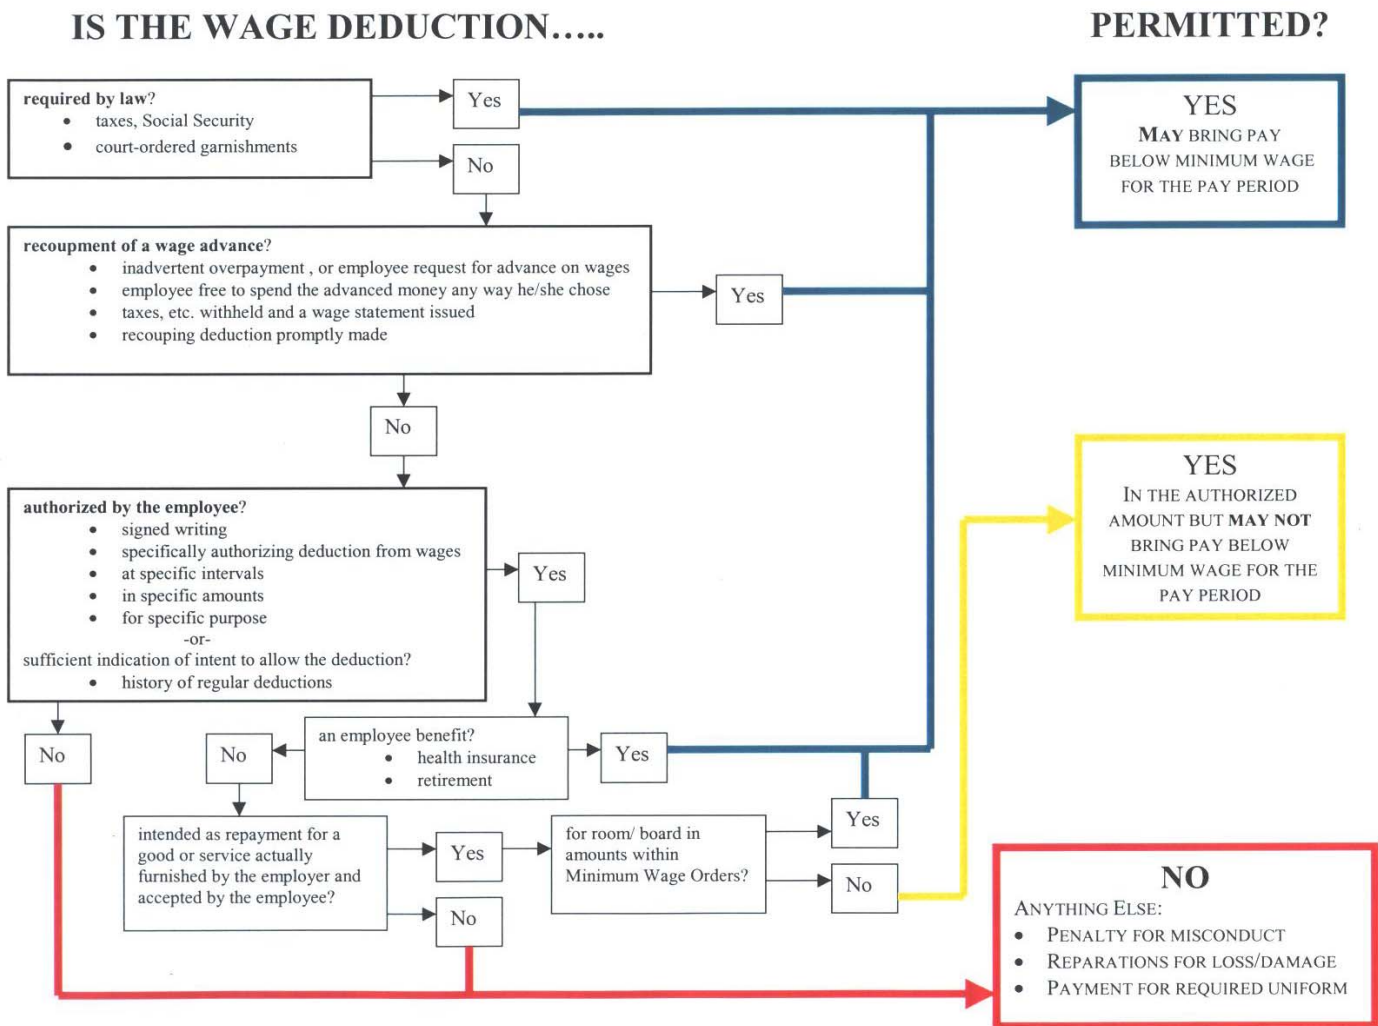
IS THE WAGE DEDUCTION…..

PERMITTED?

required by law?
- taxes, Social Security
- court-ordered garnishments

Yes

No

YES
MAY BRING PAY BELOW MINIMUM WAGE FOR THE PAY PERIOD

recoupment of a wage advance?
- inadvertent overpayment , or employee request for advance on wages
- employee free to spend the advanced money any way he/she chose
- taxes, etc. withheld and a wage statement issued
- recouping deduction promptly made

Yes

No

YES
IN THE AUTHORIZED AMOUNT BUT MAY NOT BRING PAY BELOW MINIMUM WAGE FOR THE PAY PERIOD

authorized by the employee?
- signed writing
- specifically authorizing deduction from wages
- at specific intervals
- in specific amounts
- for specific purpose

-or-

sufficient indication of intent to allow the deduction?
- history of regular deductions

Yes

No

No

an employee benefit?
- health insurance
- retirement

Yes

intended as repayment for a good or service actually furnished by the employer and accepted by the employee?

Yes

No

for room/ board in amounts within Minimum Wage Orders?

Yes

No

NO
ANYTHING ELSE:
- PENALTY FOR MISCONDUCT
- REPARATIONS FOR LOSS/DAMAGE
- PAYMENT FOR REQUIRED UNIFORM